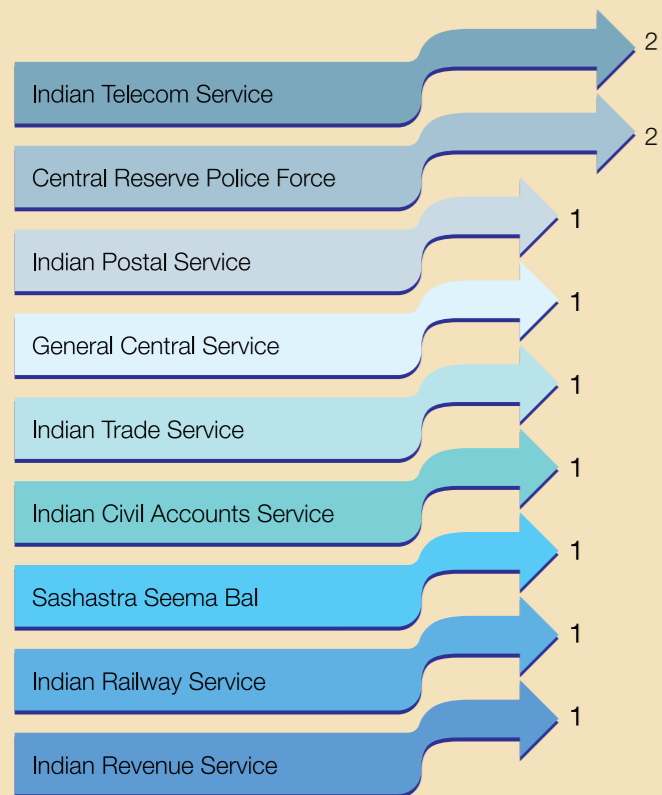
Indian Telecom Service 2

Central Reserve Police Force 2

Indian Postal Service 1

General Central Service 1

Indian Trade Service 1

Indian Civil Accounts Service 1

Sashastra Seema Bal 1

Indian Railway Service 1

Indian Revenue Service 1